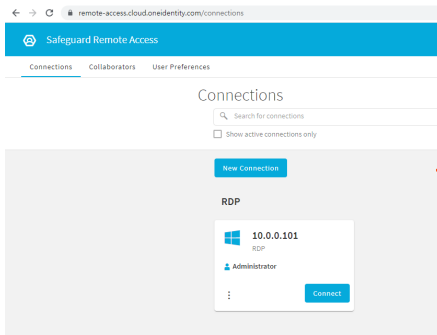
remote-access.cloud.oneidentity.com/connections

Safeguard Remote Access

Connections Collaborators User Preferences

Connections

Search for connections

Show active connections only

New Connection

RDP

10.0.0.101

RDP

Administrator

Connect